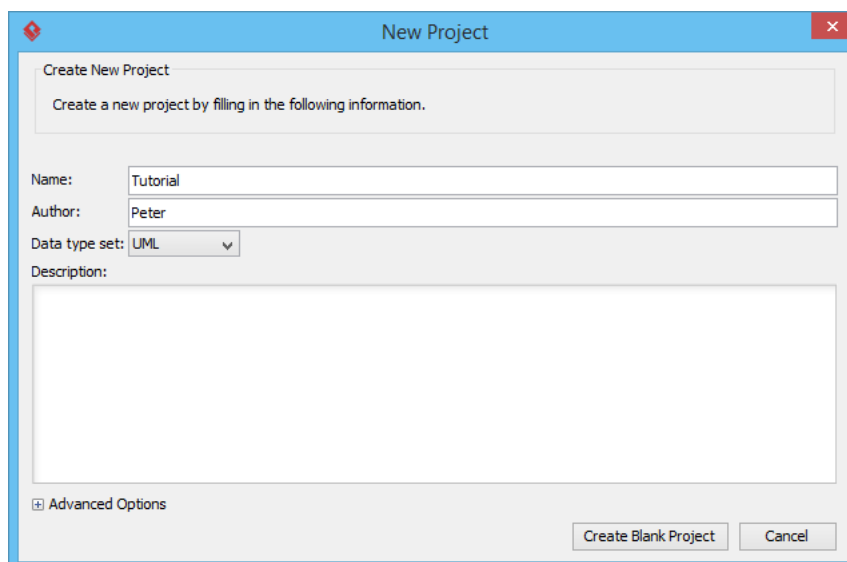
New Project

Create New Project

Create a new project by filling in the following information.

Name: Tutorial

Author: Peter

Data type set: UML

Description:

Advanced Options

Create Blank Project

Cancel